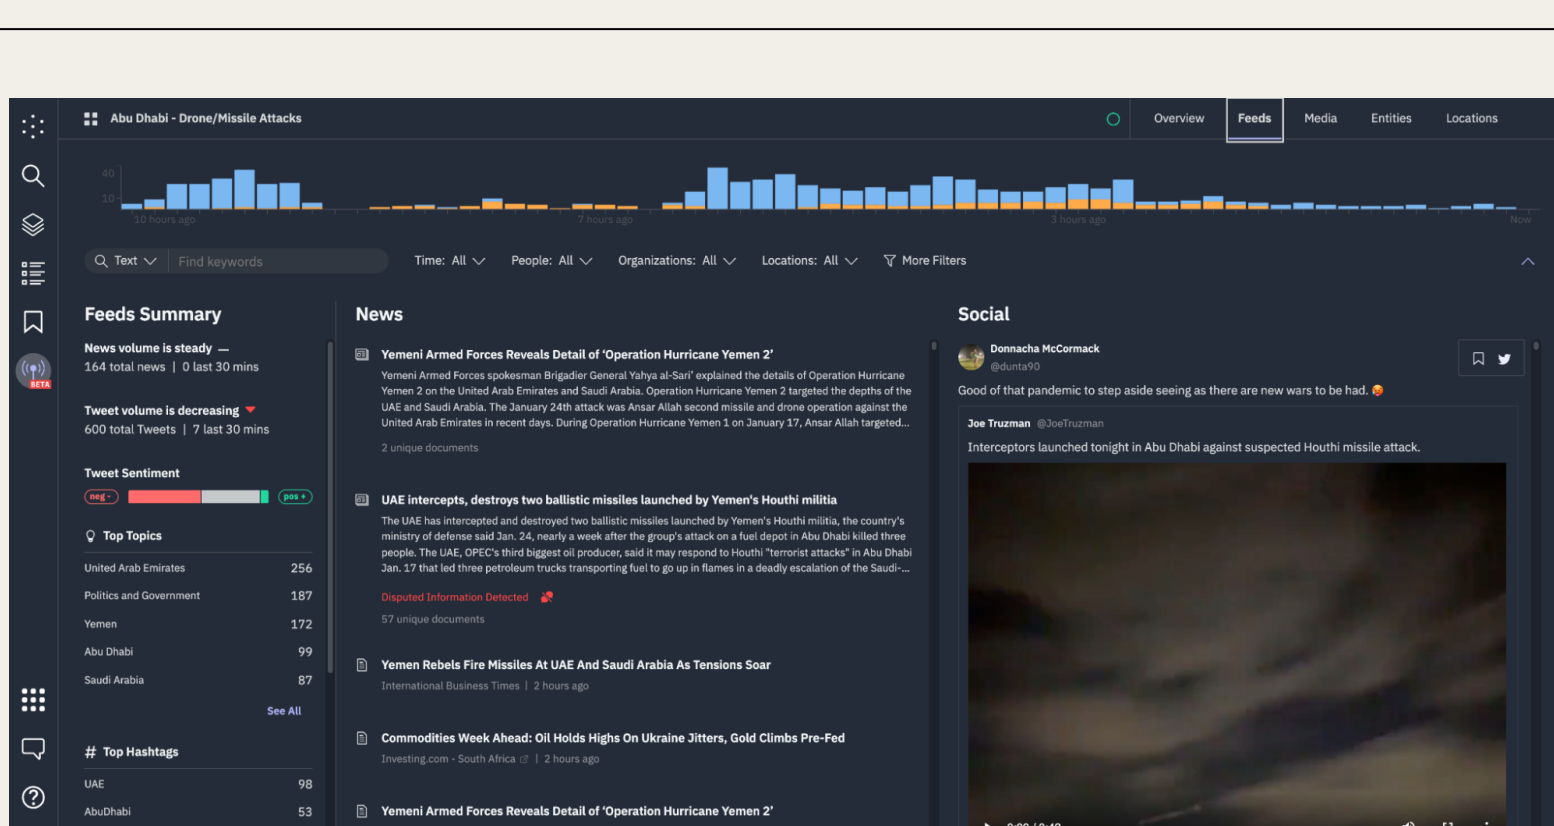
Abu Dhabi - Drone/Missile Attacks

Overview Feeds Media Entities Locations

40
10
10 hours ago
7 hours ago
3 hours ago
Now

Text Find keywords
Time: All People: All Organizations: All Locations: All More Filters

Feeds Summary

News volume is steady —
164 total news | 0 last 30 mins

Tweet volume is decreasing
600 total Tweets | 7 last 30 mins

Tweet Sentiment
neg - pos +

Top Topics

| United Arab Emirates | 256 |
|---|---|
| Politics and Government | 187 |
| Yemen | 172 |
| Abu Dhabi | 99 |
| Saudi Arabia | 87 |

See All

# Top Hashtags

| UAE | 98 |
|---|---|
| AbuDhabi | 53 |

News

Yemeni Armed Forces Reveals Detail of 'Operation Hurricane Yemen 2'
Yemeni Armed Forces spokesman Brigadier General Yahya al-Sari' explained the details of Operation Hurricane Yemen 2 on the United Arab Emirates and Saudi Arabia. Operation Hurricane Yemen 2 targeted the depths of the UAE and Saudi Arabia. The January 24th attack was Ansar Allah second missile and drone operation against the United Arab Emirates in recent days. During Operation Hurricane Yemen 1 on January 17, Ansar Allah targeted...
2 unique documents

UAE intercepts, destroys two ballistic missiles launched by Yemen's Houthi militia
The UAE has intercepted and destroyed two ballistic missiles launched by Yemen's Houthi militia, the country's ministry of defense said Jan. 24, nearly a week after the group's attack on a fuel depot in Abu Dhabi killed three people. The UAE, OPEC's third biggest oil producer, said it may respond to Houthi "terrorist attacks" in Abu Dhabi Jan. 17 that led three petroleum trucks transporting fuel to go up in flames in a deadly escalation of the Saudi-...
Disputed Information Detected
57 unique documents

Yemen Rebels Fire Missiles At UAE And Saudi Arabia As Tensions Soar
International Business Times | 2 hours ago

Commodities Week Ahead: Oil Holds Highs On Ukraine Jitters, Gold Climbs Pre-Fed
Investing.com - South Africa | 2 hours ago

Yemeni Armed Forces Reveals Detail of 'Operation Hurricane Yemen 2'

Social

Donnacha McCormack
@dunta90
Good of that pandemic to step aside seeing as there are new wars to be had.

Joe Truzman @JoeTruzman
Interceptors launched tonight in Abu Dhabi against suspected Houthi missile attack.